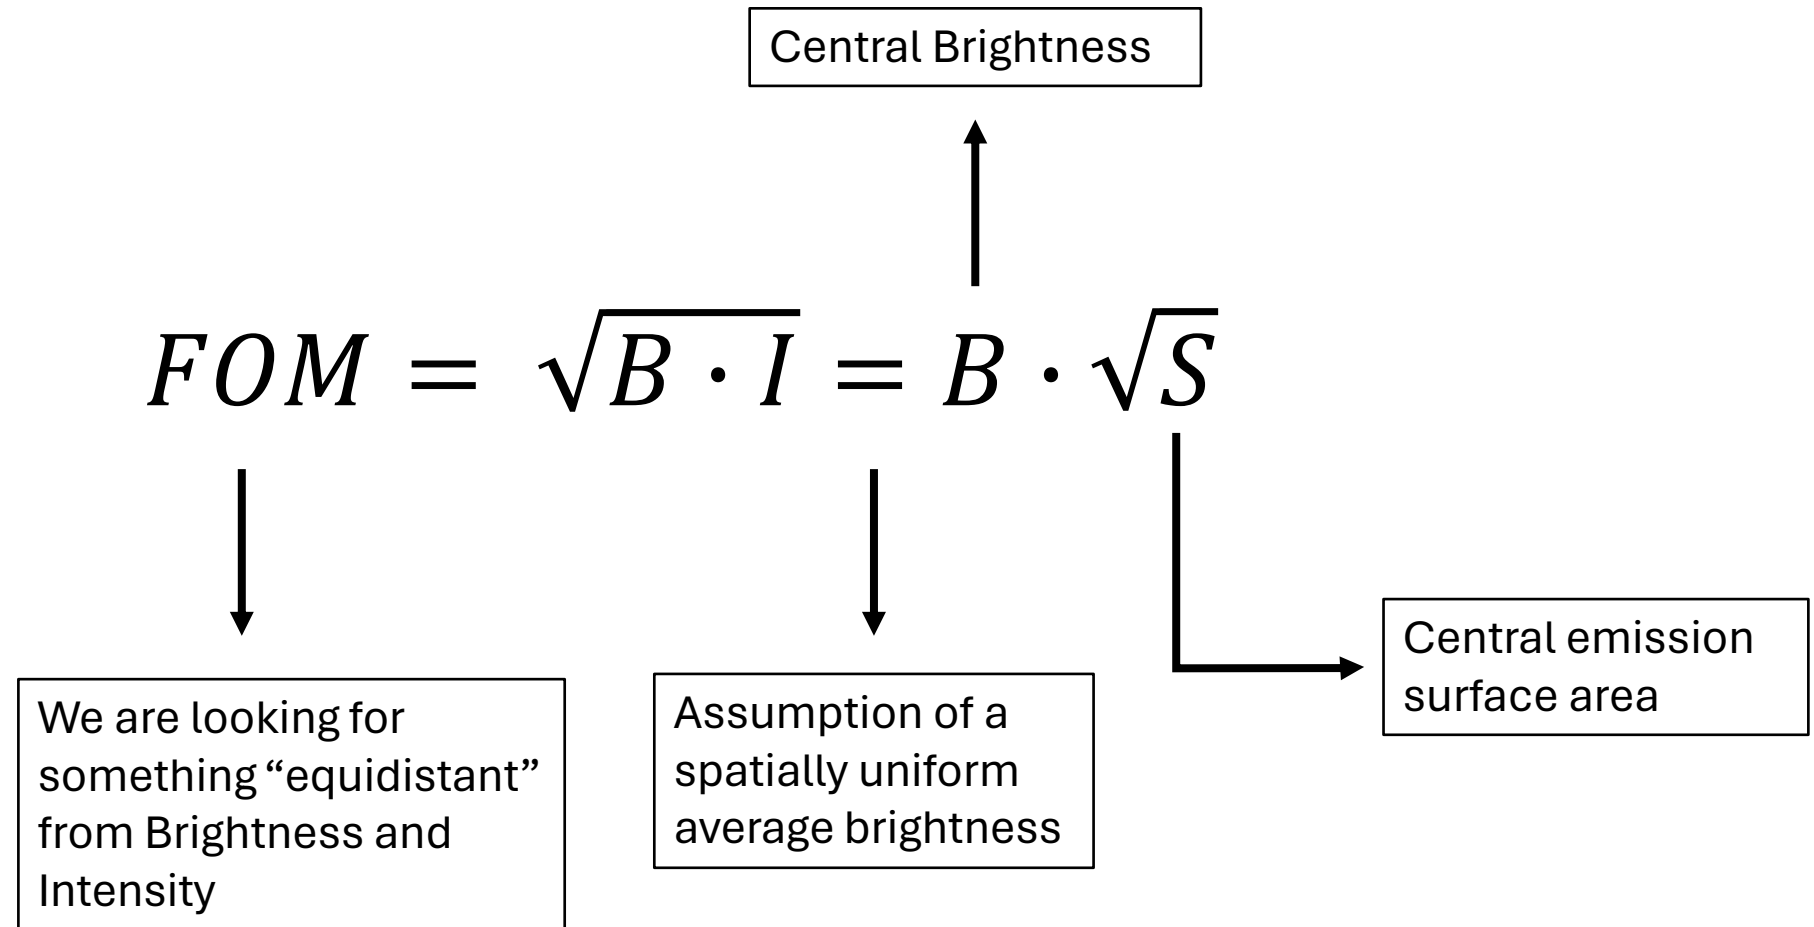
Central Brightness

$FOM = \sqrt{B \cdot I} = B \cdot \sqrt{S}$

We are looking for something "equidistant" from Brightness and Intensity

Assumption of a spatially uniform average brightness

Central emission surface area